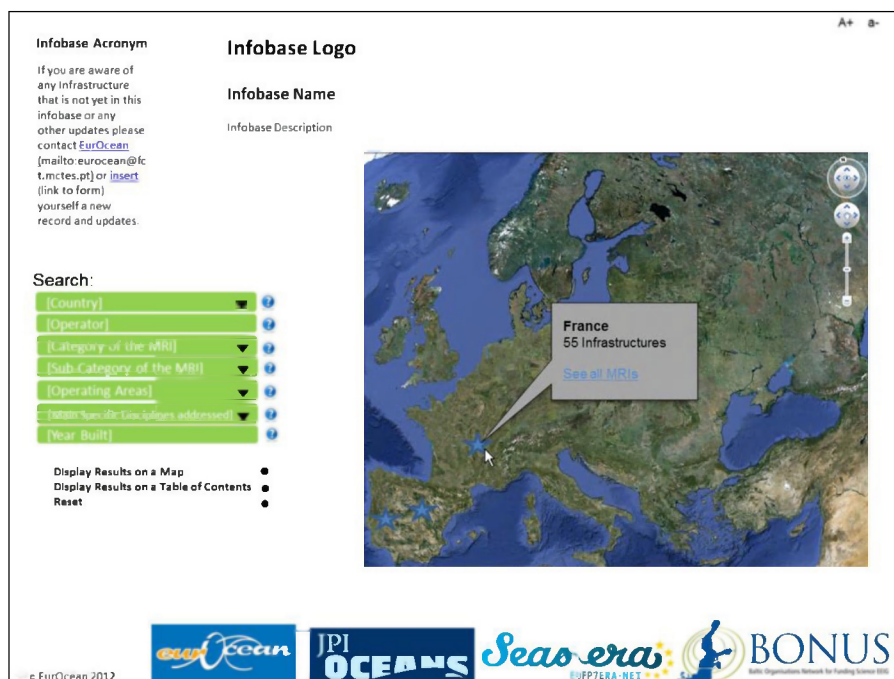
A+ a-

Infobase Acronym

If you are aware of any Infrastructure that is not yet in this infobase or any other updates please contact EurOcean (mailto:eurocean@fct.mctes.pt) or insert (link to form) yourself a new record and updates.

Infobase Logo

Infobase Name

Infobase Description

Search:

[Country]

[Operator]

[Category of the MRI]

[Sub-Category of the MRI]

[Operating Areas]

[Main Specific Disciplines addressed]

[Year Built]

Display Results on a Map

Display Results on a Table of Contents

Reset

France
55 Infrastructures

See all MRIs

© EurOcean 2012

eurOcean

JPI OCEANS

Seas-era
EU FP7 ERA-NET

BONUS
Baltic Organisations Network for Funding Science EEIG